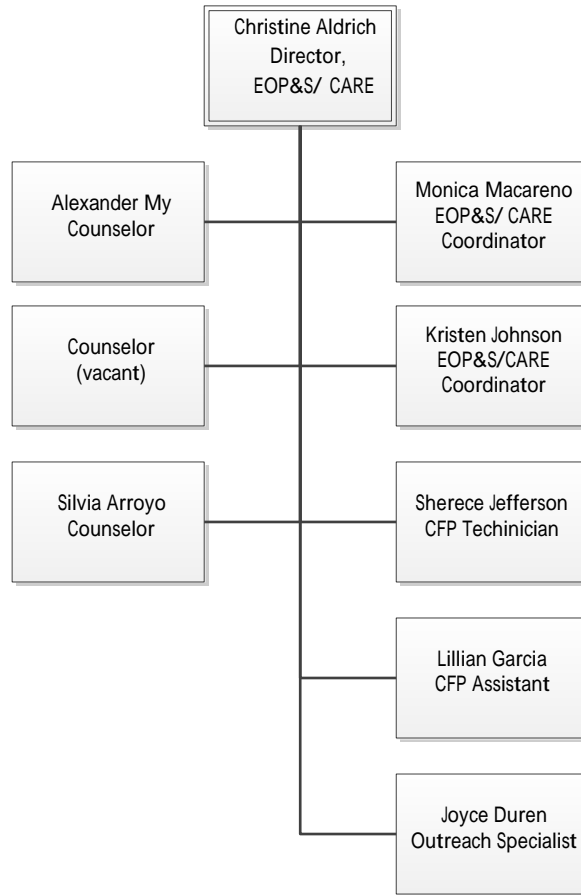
Christine Aldrich
Director,
EOP&S/ CARE

Alexander My
Counselor

Monica Macareno
EOP&S/ CARE
Coordinator

Counselor
(vacant)

Kristen Johnson
EOP&S/CARE
Coordinator

Silvia Arroyo
Counselor

Sherece Jefferson
CFP Techinician

Lillian Garcia
CFP Assistant

Joyce Duren
Outreach Specialist